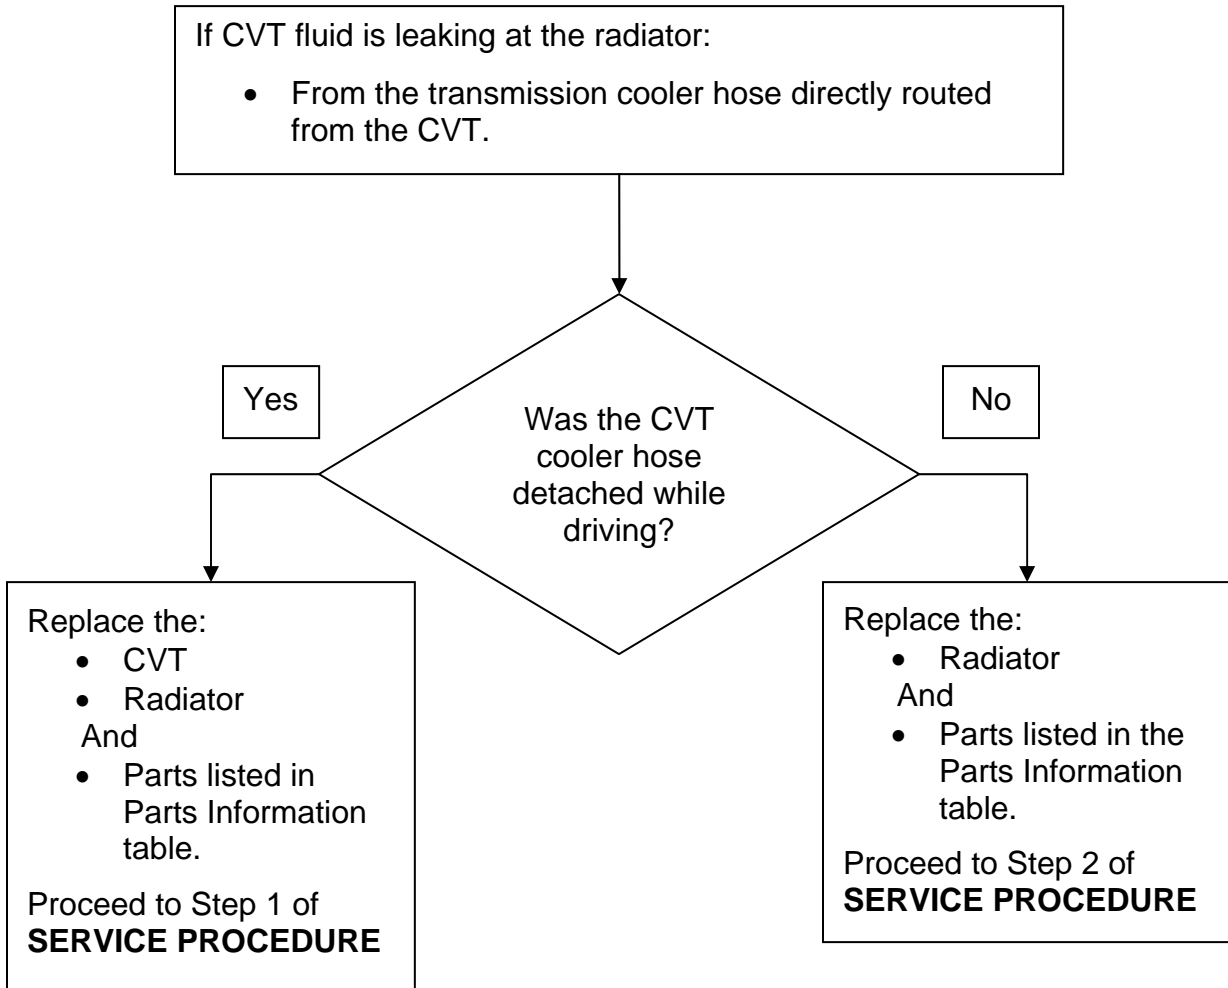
If CVT fluid is leaking at the radiator:

- From the transmission cooler hose directly routed from the CVT.

Yes

Was the CVT cooler hose detached while driving?

No

Replace the:
- CVT
- Radiator

And
- Parts listed in Parts Information table.

Proceed to Step 1 of **SERVICE PROCEDURE**

Replace the:
- Radiator

And
- Parts listed in the Parts Information table.

Proceed to Step 2 of **SERVICE PROCEDURE**